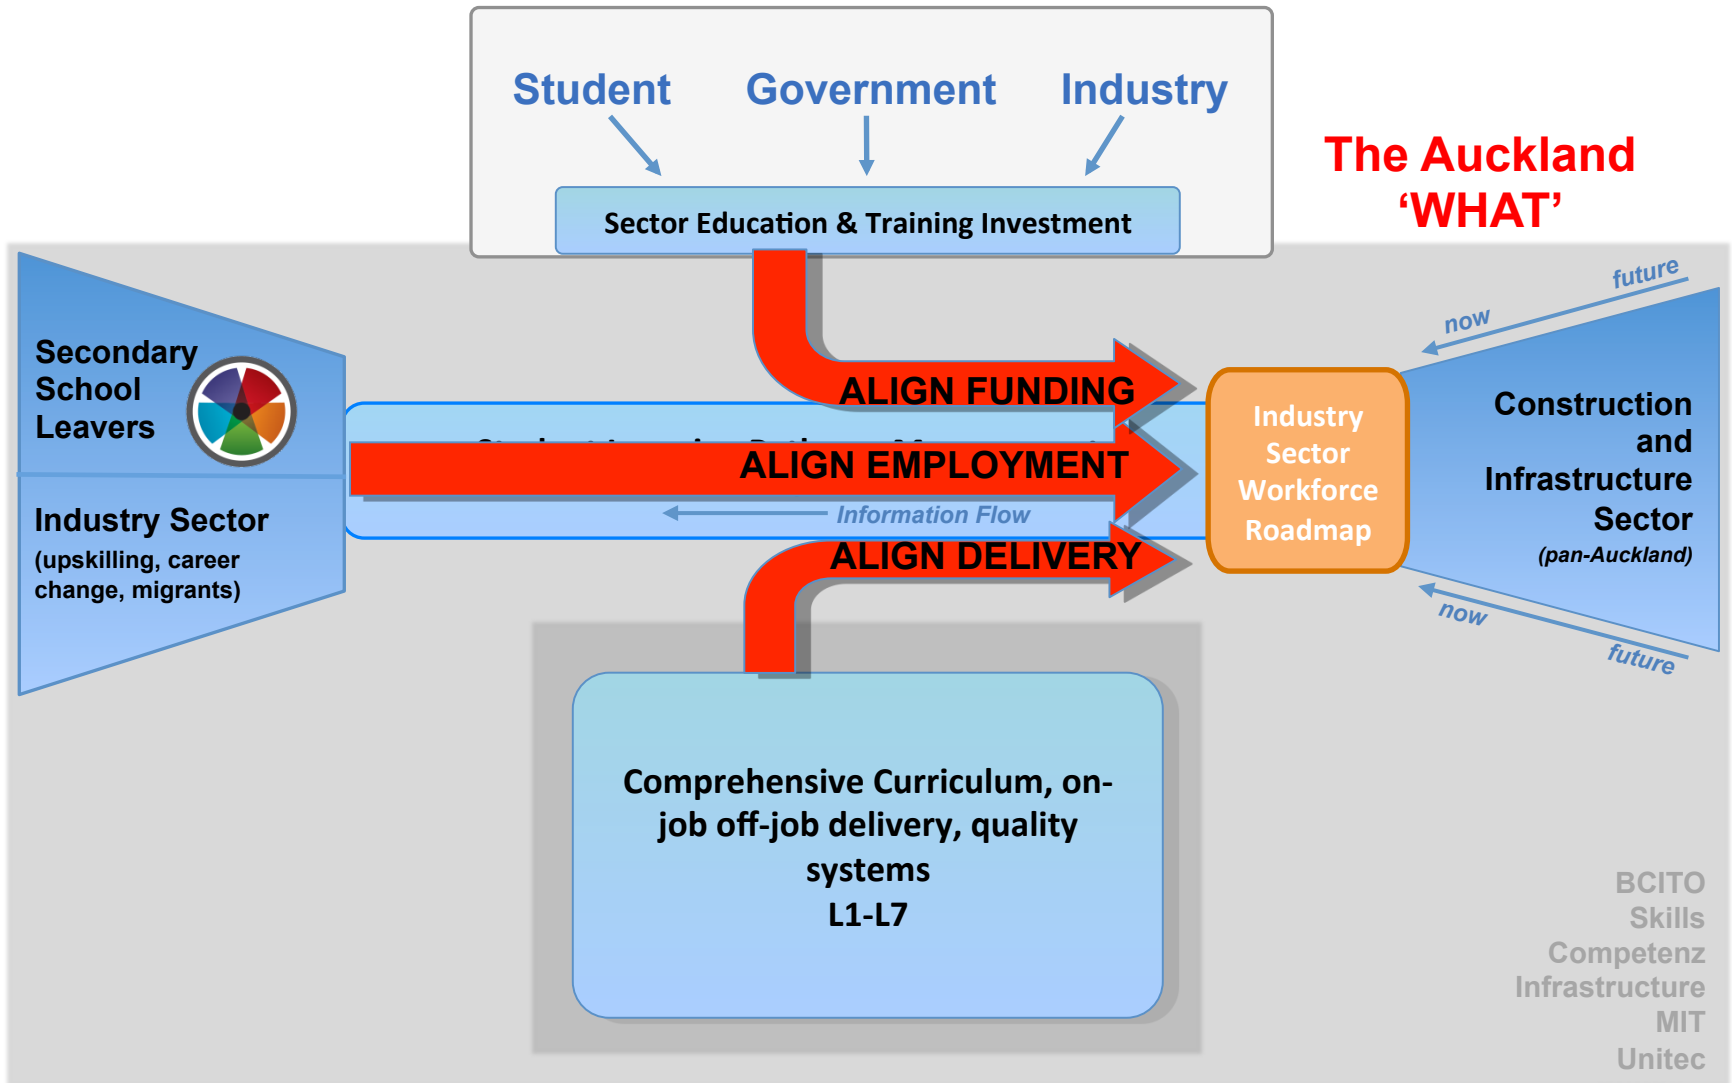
Student Government Industry

Sector Education & Training Investment

The Auckland 'WHAT'

future
now

Secondary School Leavers

Industry Sector
(upskilling, career change, migrants)

ALIGN FUNDING

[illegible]

ALIGN EMPLOYMENT

Information Flow

ALIGN DELIVERY

Industry Sector Workforce Roadmap

Construction and Infrastructure Sector
(pan-Auckland)

now
future

Comprehensive Curriculum, on-job off-job delivery, quality systems
L1-L7

BCITO
Skills
Competenz
Infrastructure
MIT
Unitec